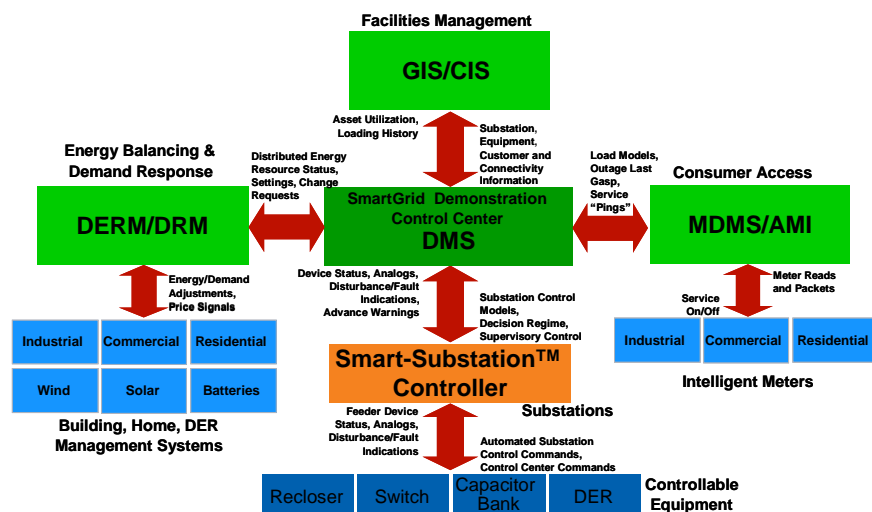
Facilities Management

GIS/CIS

Asset Utilization, Loading History

Substation, Equipment, Customer and Connectivity Information

Energy Balancing & Demand Response

Distributed Energy Resource Status, Settings, Change Requests

Load Models, Outage Last Gasp, Service "Pings"

Consumer Access

DERM/DRM

SmartGrid Demonstration Control Center
DMS

MDMS/AMI

Energy/Demand Adjustments, Price Signals

Device Status, Analogs, Disturbance/Fault Indications, Advance Warnings

Meter Reads and Packets

Service On/Off

Substation Control Models, Decision Regime, Supervisory Control

| Industrial | Commercial | Residential |
|---|---|---|
| Wind | Solar | Batteries |

Smart-Substation™ Controller

| Industrial | Commercial | Residential |
|---|---|---|

Intelligent Meters

Building, Home, DER Management Systems

Feeder Device Status, Analogs, Disturbance/Fault Indications

Substations

Automated Substation Control Commands, Control Center Commands

| Recloser | Switch | Capacitor Bank | DER |
|---|---|---|---|

Controllable Equipment